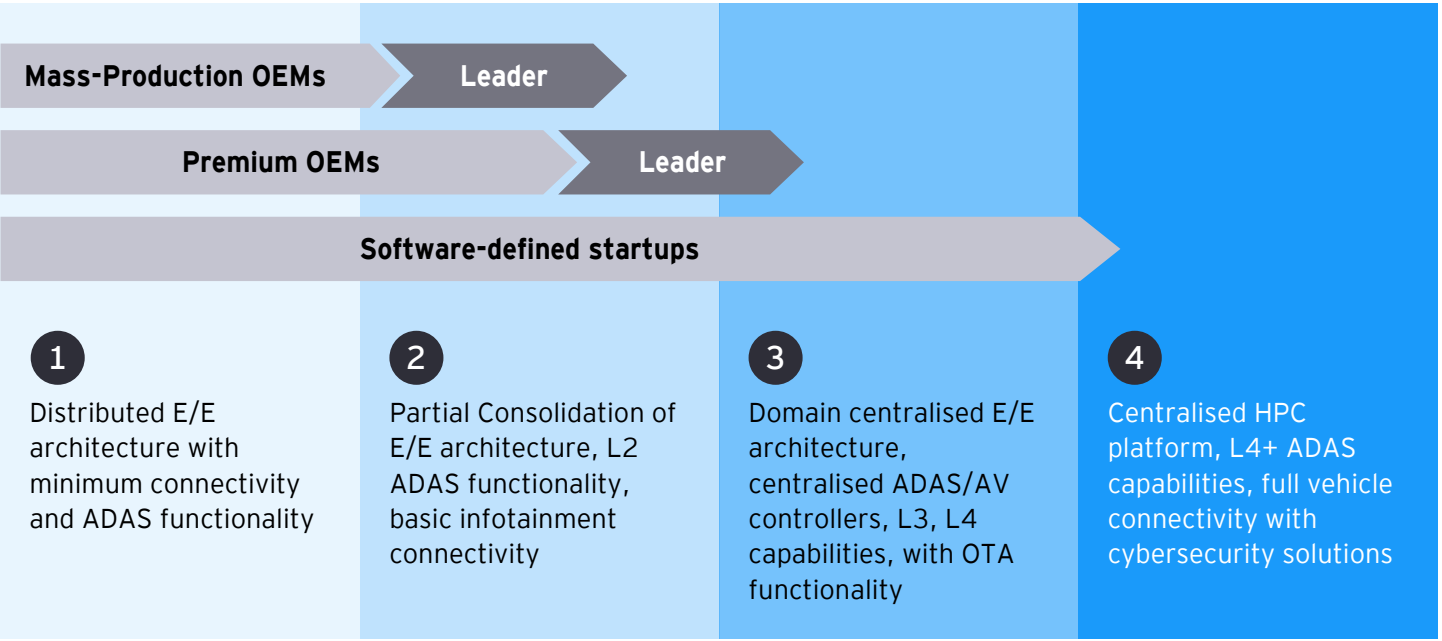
Mass-Production OEMs

Leader

Premium OEMs

Leader

Software-defined startups

1

Distributed E/E architecture with minimum connectivity and ADAS functionality

2

Partial Consolidation of E/E architecture, L2 ADAS functionality, basic infotainment connectivity

3

Domain centralised E/E architecture, centralised ADAS/AV controllers, L3, L4 capabilities, with OTA functionality

4

Centralised HPC platform, L4+ ADAS capabilities, full vehicle connectivity with cybersecurity solutions